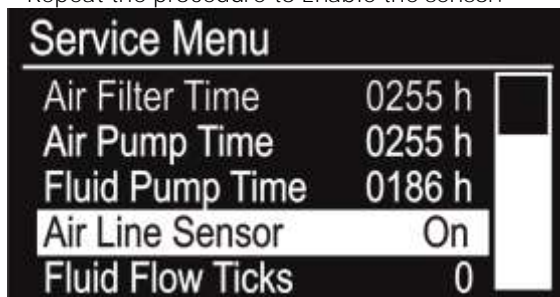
Repeat the procedure to enable the sensor.

Service Menu

| | |
|---|---|
| Air Filter Time | 0255 h |
| Air Pump Time | 0255 h |
| Fluid Pump Time | 0186 h |
| Air Line Sensor | On |
| Fluid Flow Ticks | 0 |